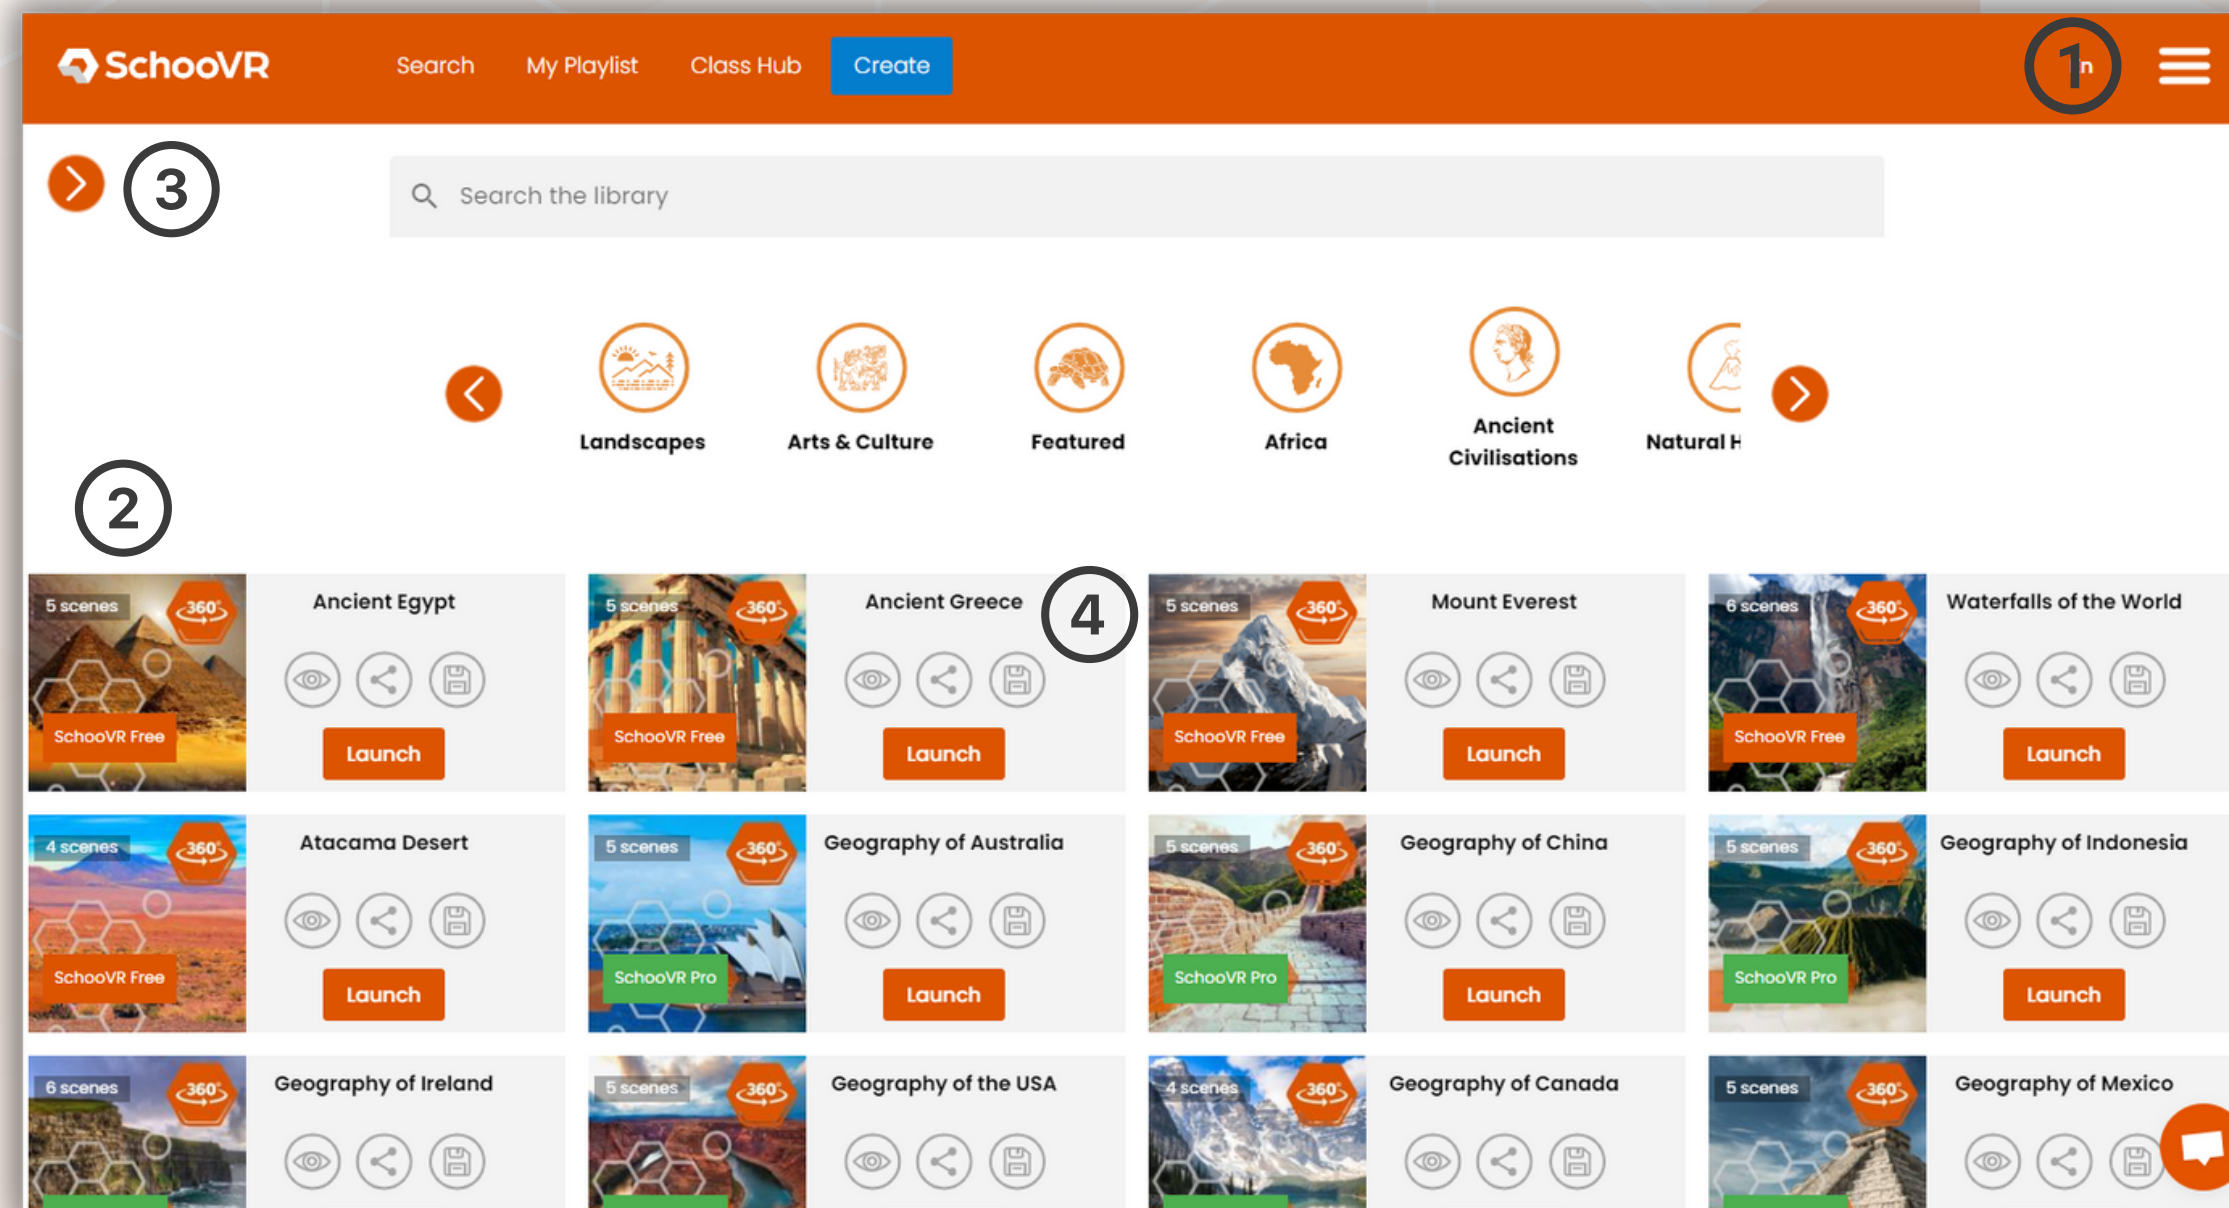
SchooVR Search My Playlist Class Hub Create

1 n

3

Search the library

Landscapes
Arts & Culture
Featured
Africa
Ancient Civilisations
Natural H

2

4

5 scenes 360 SchooVR Free
Ancient Egypt
Launch

5 scenes 360 SchooVR Free
Ancient Greece
Launch

5 scenes 360 SchooVR Free
Mount Everest
Launch

6 scenes 360 SchooVR Free
Waterfalls of the World
Launch

4 scenes 360 SchooVR Free
Atacama Desert
Launch

5 scenes 360 SchooVR Pro
Geography of Australia
Launch

5 scenes 360 SchooVR Pro
Geography of China
Launch

5 scenes 360 SchooVR Pro
Geography of Indonesia
Launch

6 scenes 360
Geography of Ireland

5 scenes 360
Geography of the USA

4 scenes 360
Geography of Canada

5 scenes 360
Geography of Mexico